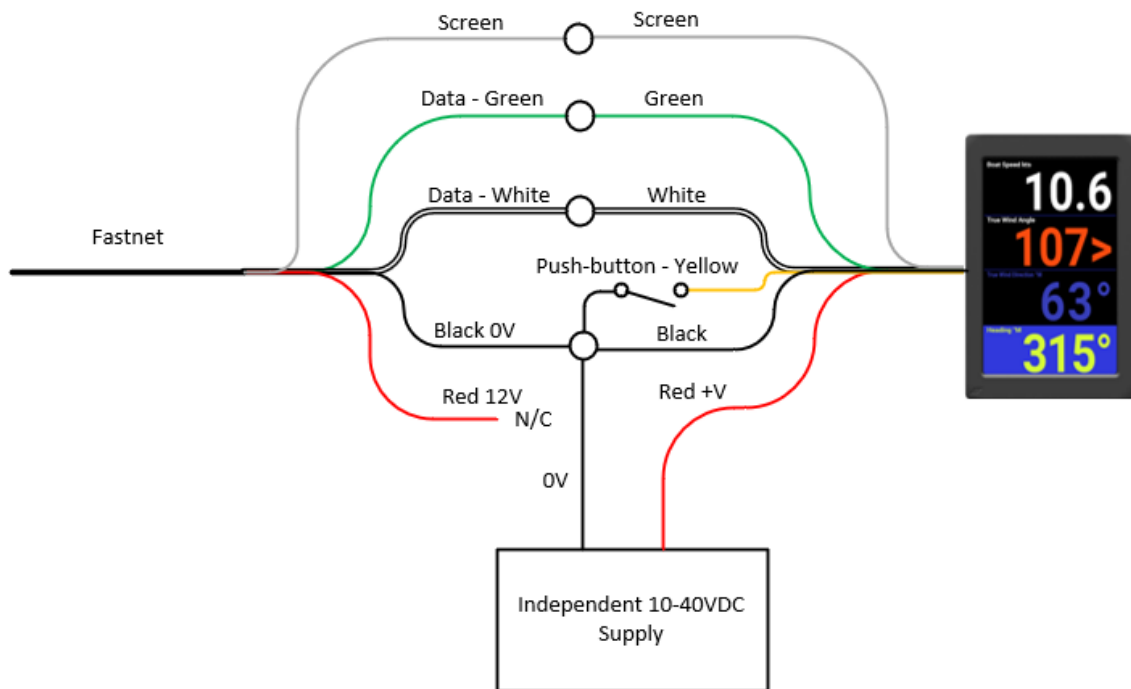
Screen
Screen
Data - Green
Green
Data - White
White
Fastnet
Push-button - Yellow
Black 0V
Black
Red 12V
N/C
Red +V
0V
Independent 10-40VDC Supply

Boat Speed kts
10.6
True Wind Angle
107>
True Wind Direction °M
63°
Heading °M
315°